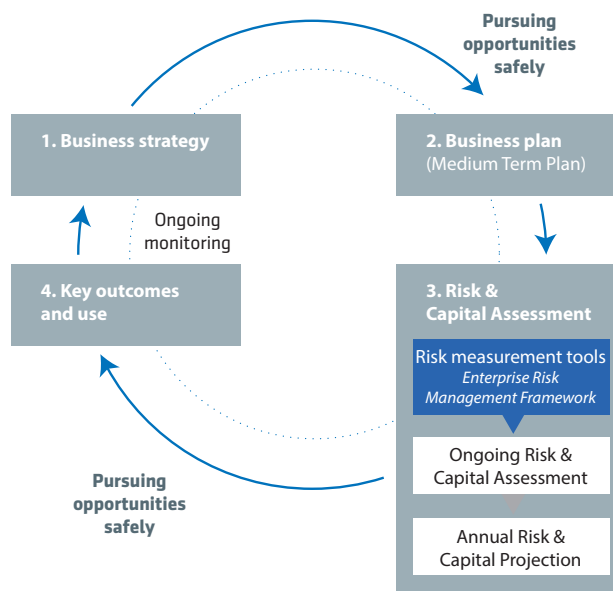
Pursuing opportunities safely

1. Business strategy

2. Business plan
(Medium Term Plan)

Ongoing monitoring

4. Key outcomes and use

3. Risk & Capital Assessment

Risk measurement tools
Enterprise Risk Management Framework

Ongoing Risk & Capital Assessment

Annual Risk & Capital Projection

Pursuing opportunities safely